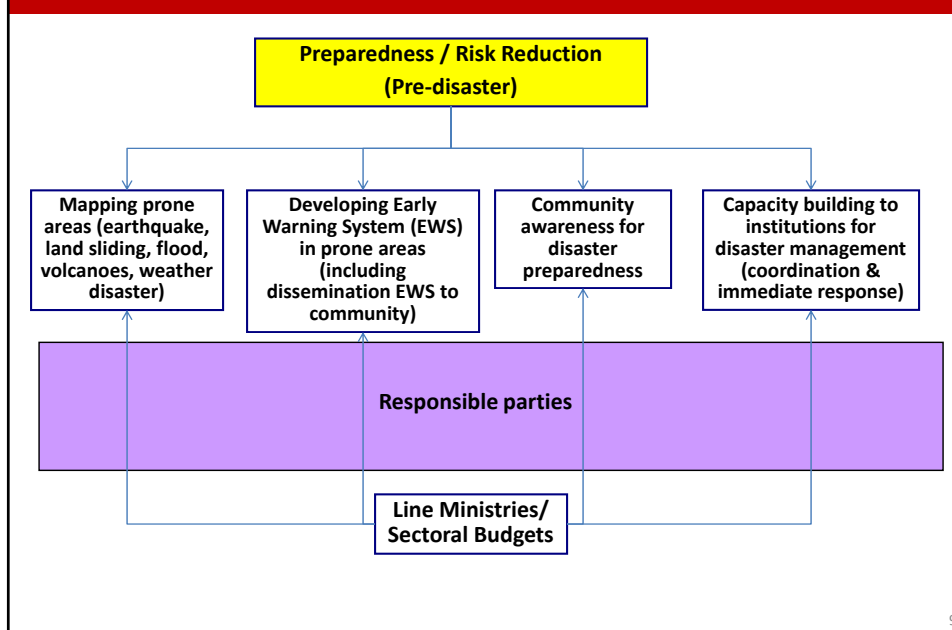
Preparedness / Risk Reduction
(Pre-disaster)

Mapping prone areas (earthquake, land sliding, flood, volcanoes, weather disaster)

Developing Early Warning System (EWS) in prone areas (including dissemination EWS to community)

Community awareness for disaster preparedness

Capacity building to institutions for disaster management (coordination & immediate response)

Responsible parties

Line Ministries/ Sectoral Budgets

9